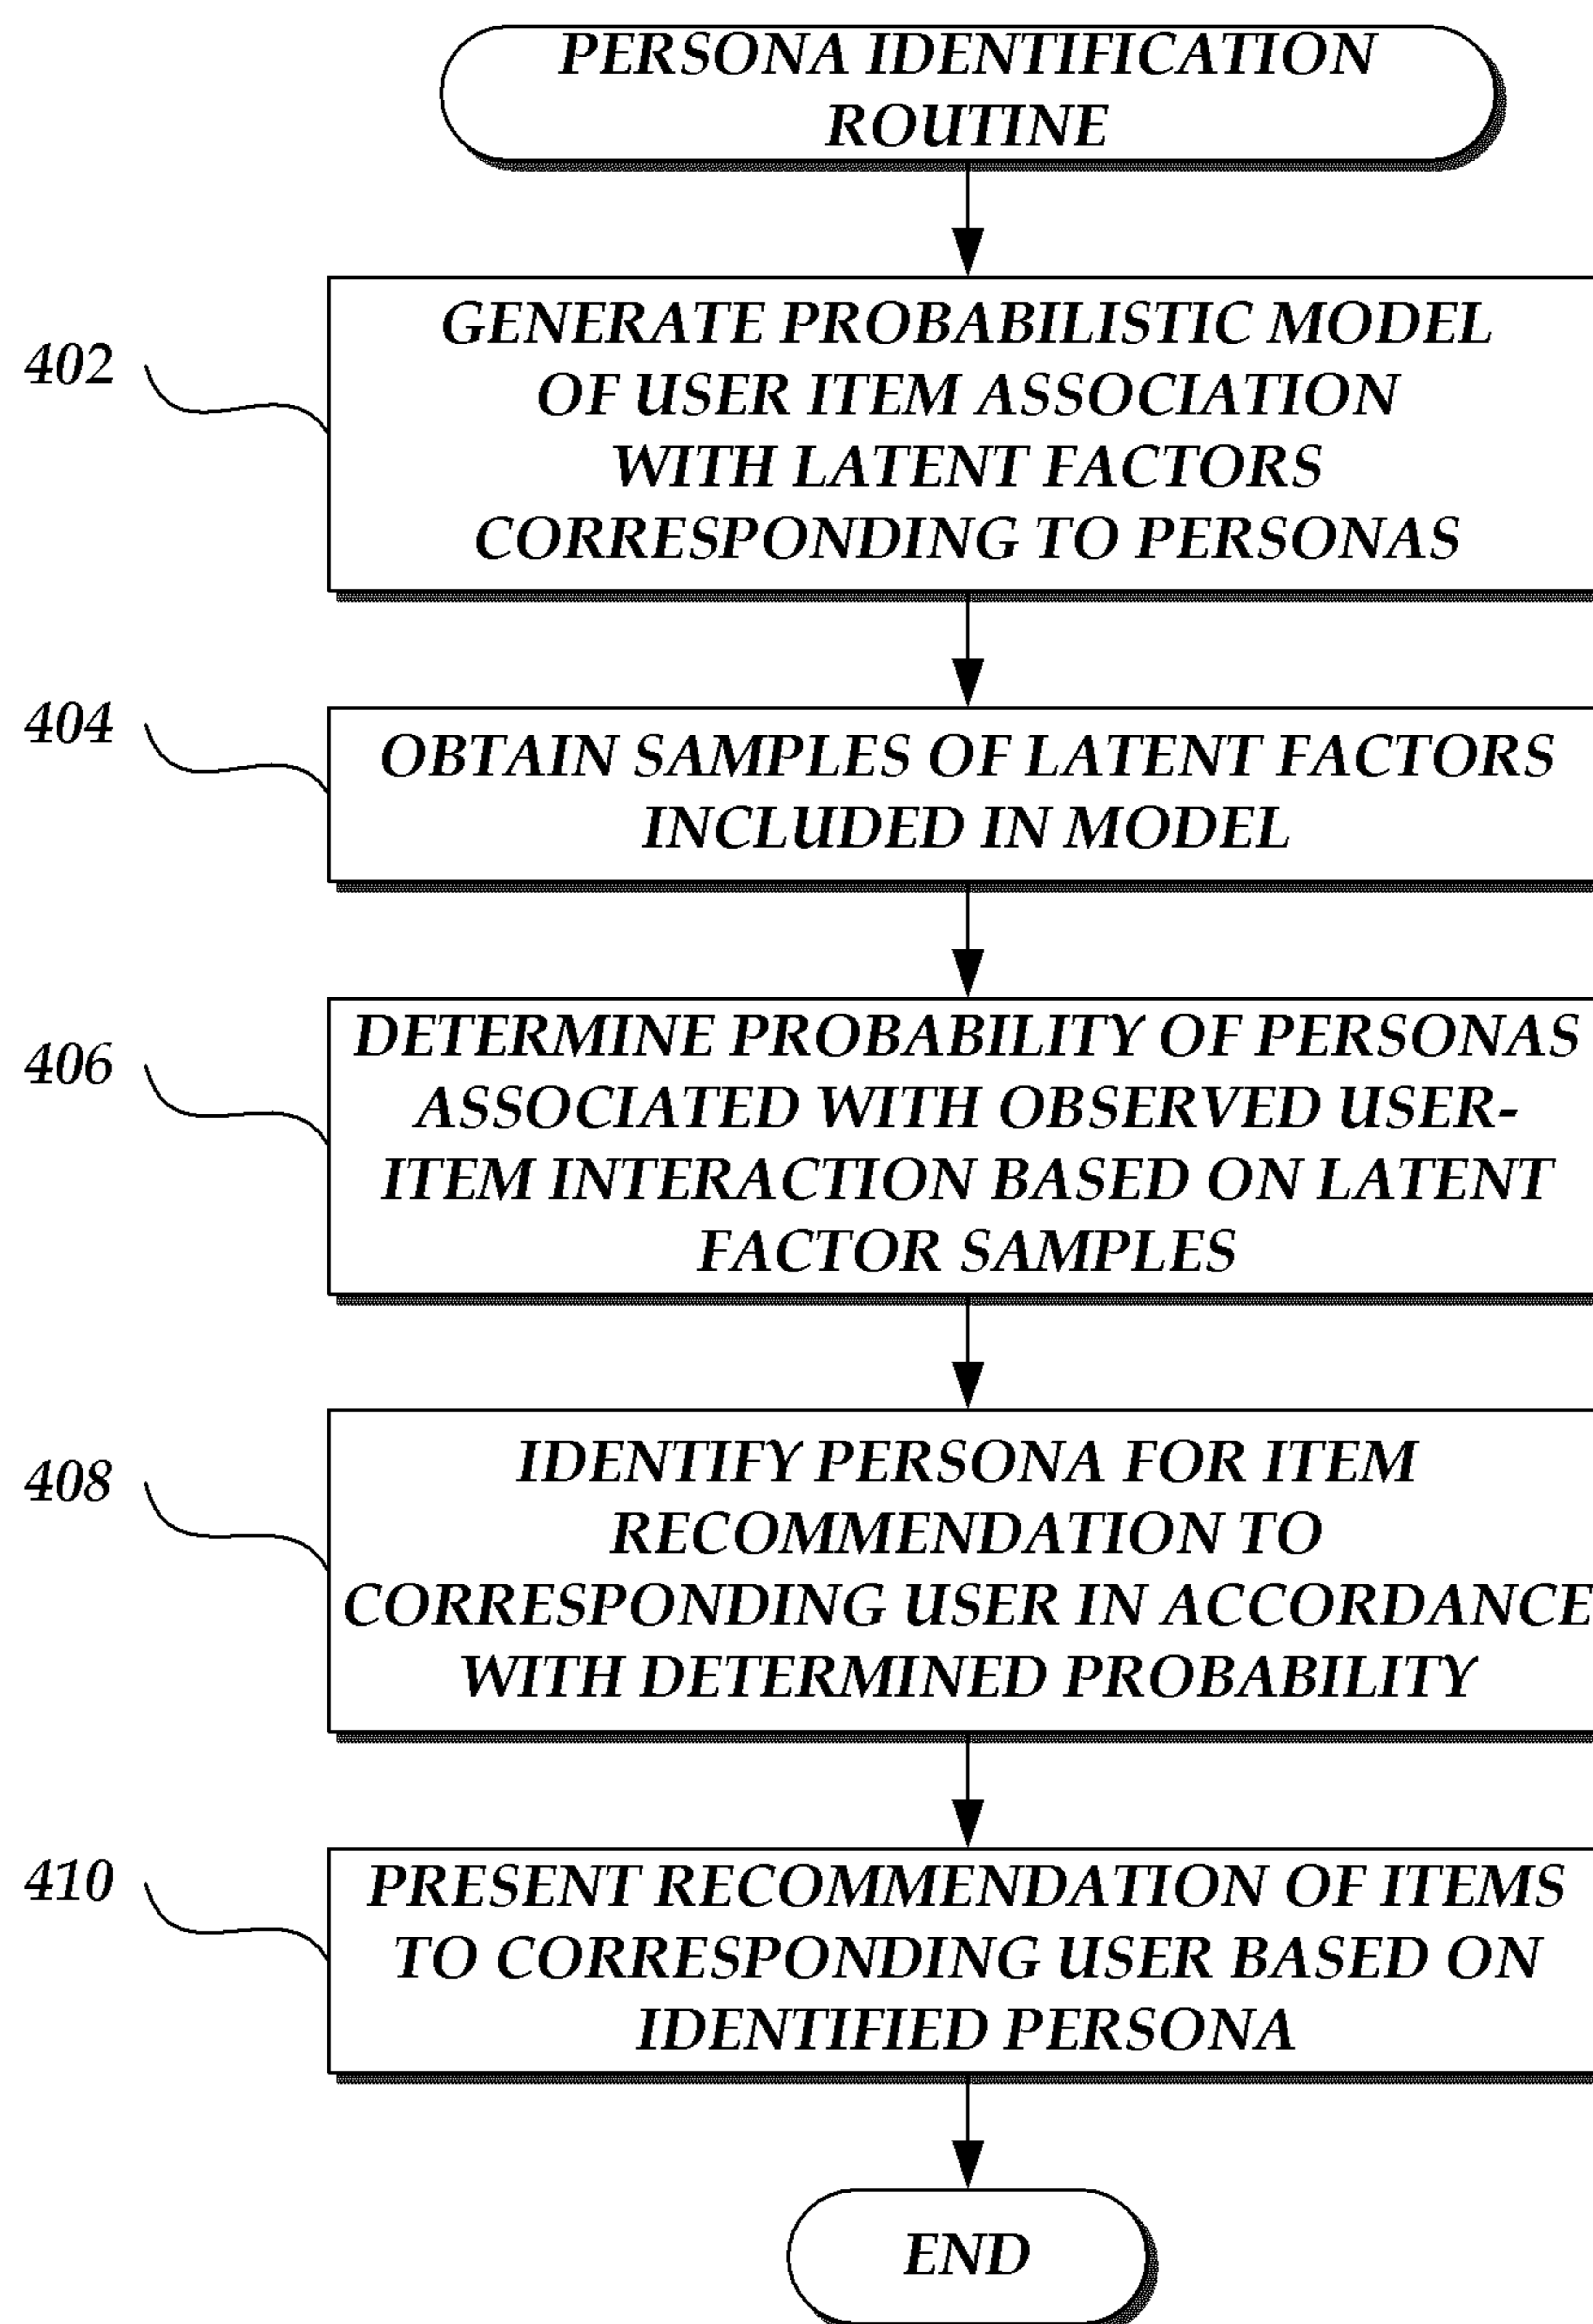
PERSONA IDENTIFICATION ROUTINE

402

GENERATE PROBABILISTIC MODEL OF USER ITEM ASSOCIATION WITH LATENT FACTORS CORRESPONDING TO PERSONAS

404

OBTAIN SAMPLES OF LATENT FACTORS INCLUDED IN MODEL

406

DETERMINE PROBABILITY OF PERSONAS ASSOCIATED WITH OBSERVED USER-ITEM INTERACTION BASED ON LATENT FACTOR SAMPLES

408

IDENTIFY PERSONA FOR ITEM RECOMMENDATION TO CORRESPONDING USER IN ACCORDANCE WITH DETERMINED PROBABILITY

410

PRESENT RECOMMENDATION OF ITEMS TO CORRESPONDING USER BASED ON IDENTIFIED PERSONA

END